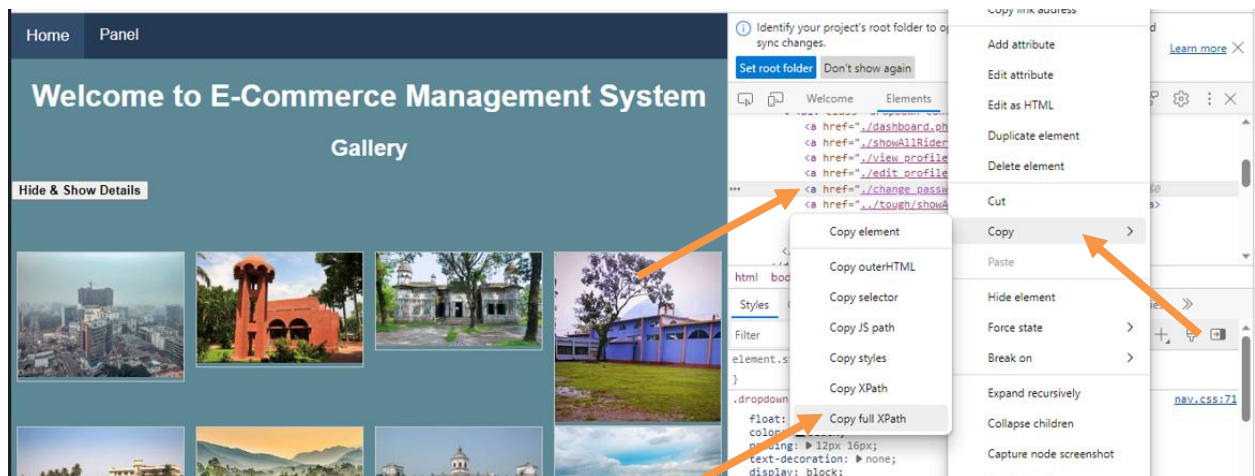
Home Panel

Welcome to E-Commerce Management System

Gallery

Hide & Show Details

Identify your project's root folder to o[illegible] sync changes.

Learn more

Set root folder Don't show again

Welcome Elements

<a href="./dashboard.ph
<a href="./showAllRider
<a href="./view_profile
<a href="./edit_profile
<a href="./change_passw
<a href="../tough/showA

html bod

Styles

Filter

element.st

}

.dropdown

float:
color:
padding: ▶ 12px 16px;
text-decoration: ▶ none;
display: block;

nav.css:71

Copy link address
Add attribute
Edit attribute
Edit as HTML
Duplicate element
Delete element
Cut
Copy
Paste
Hide element
Force state
Break on
Expand recursively
Collapse children
Capture node screenshot

Copy element
Copy outerHTML
Copy selector
Copy JS path
Copy styles
Copy XPath
Copy full XPath